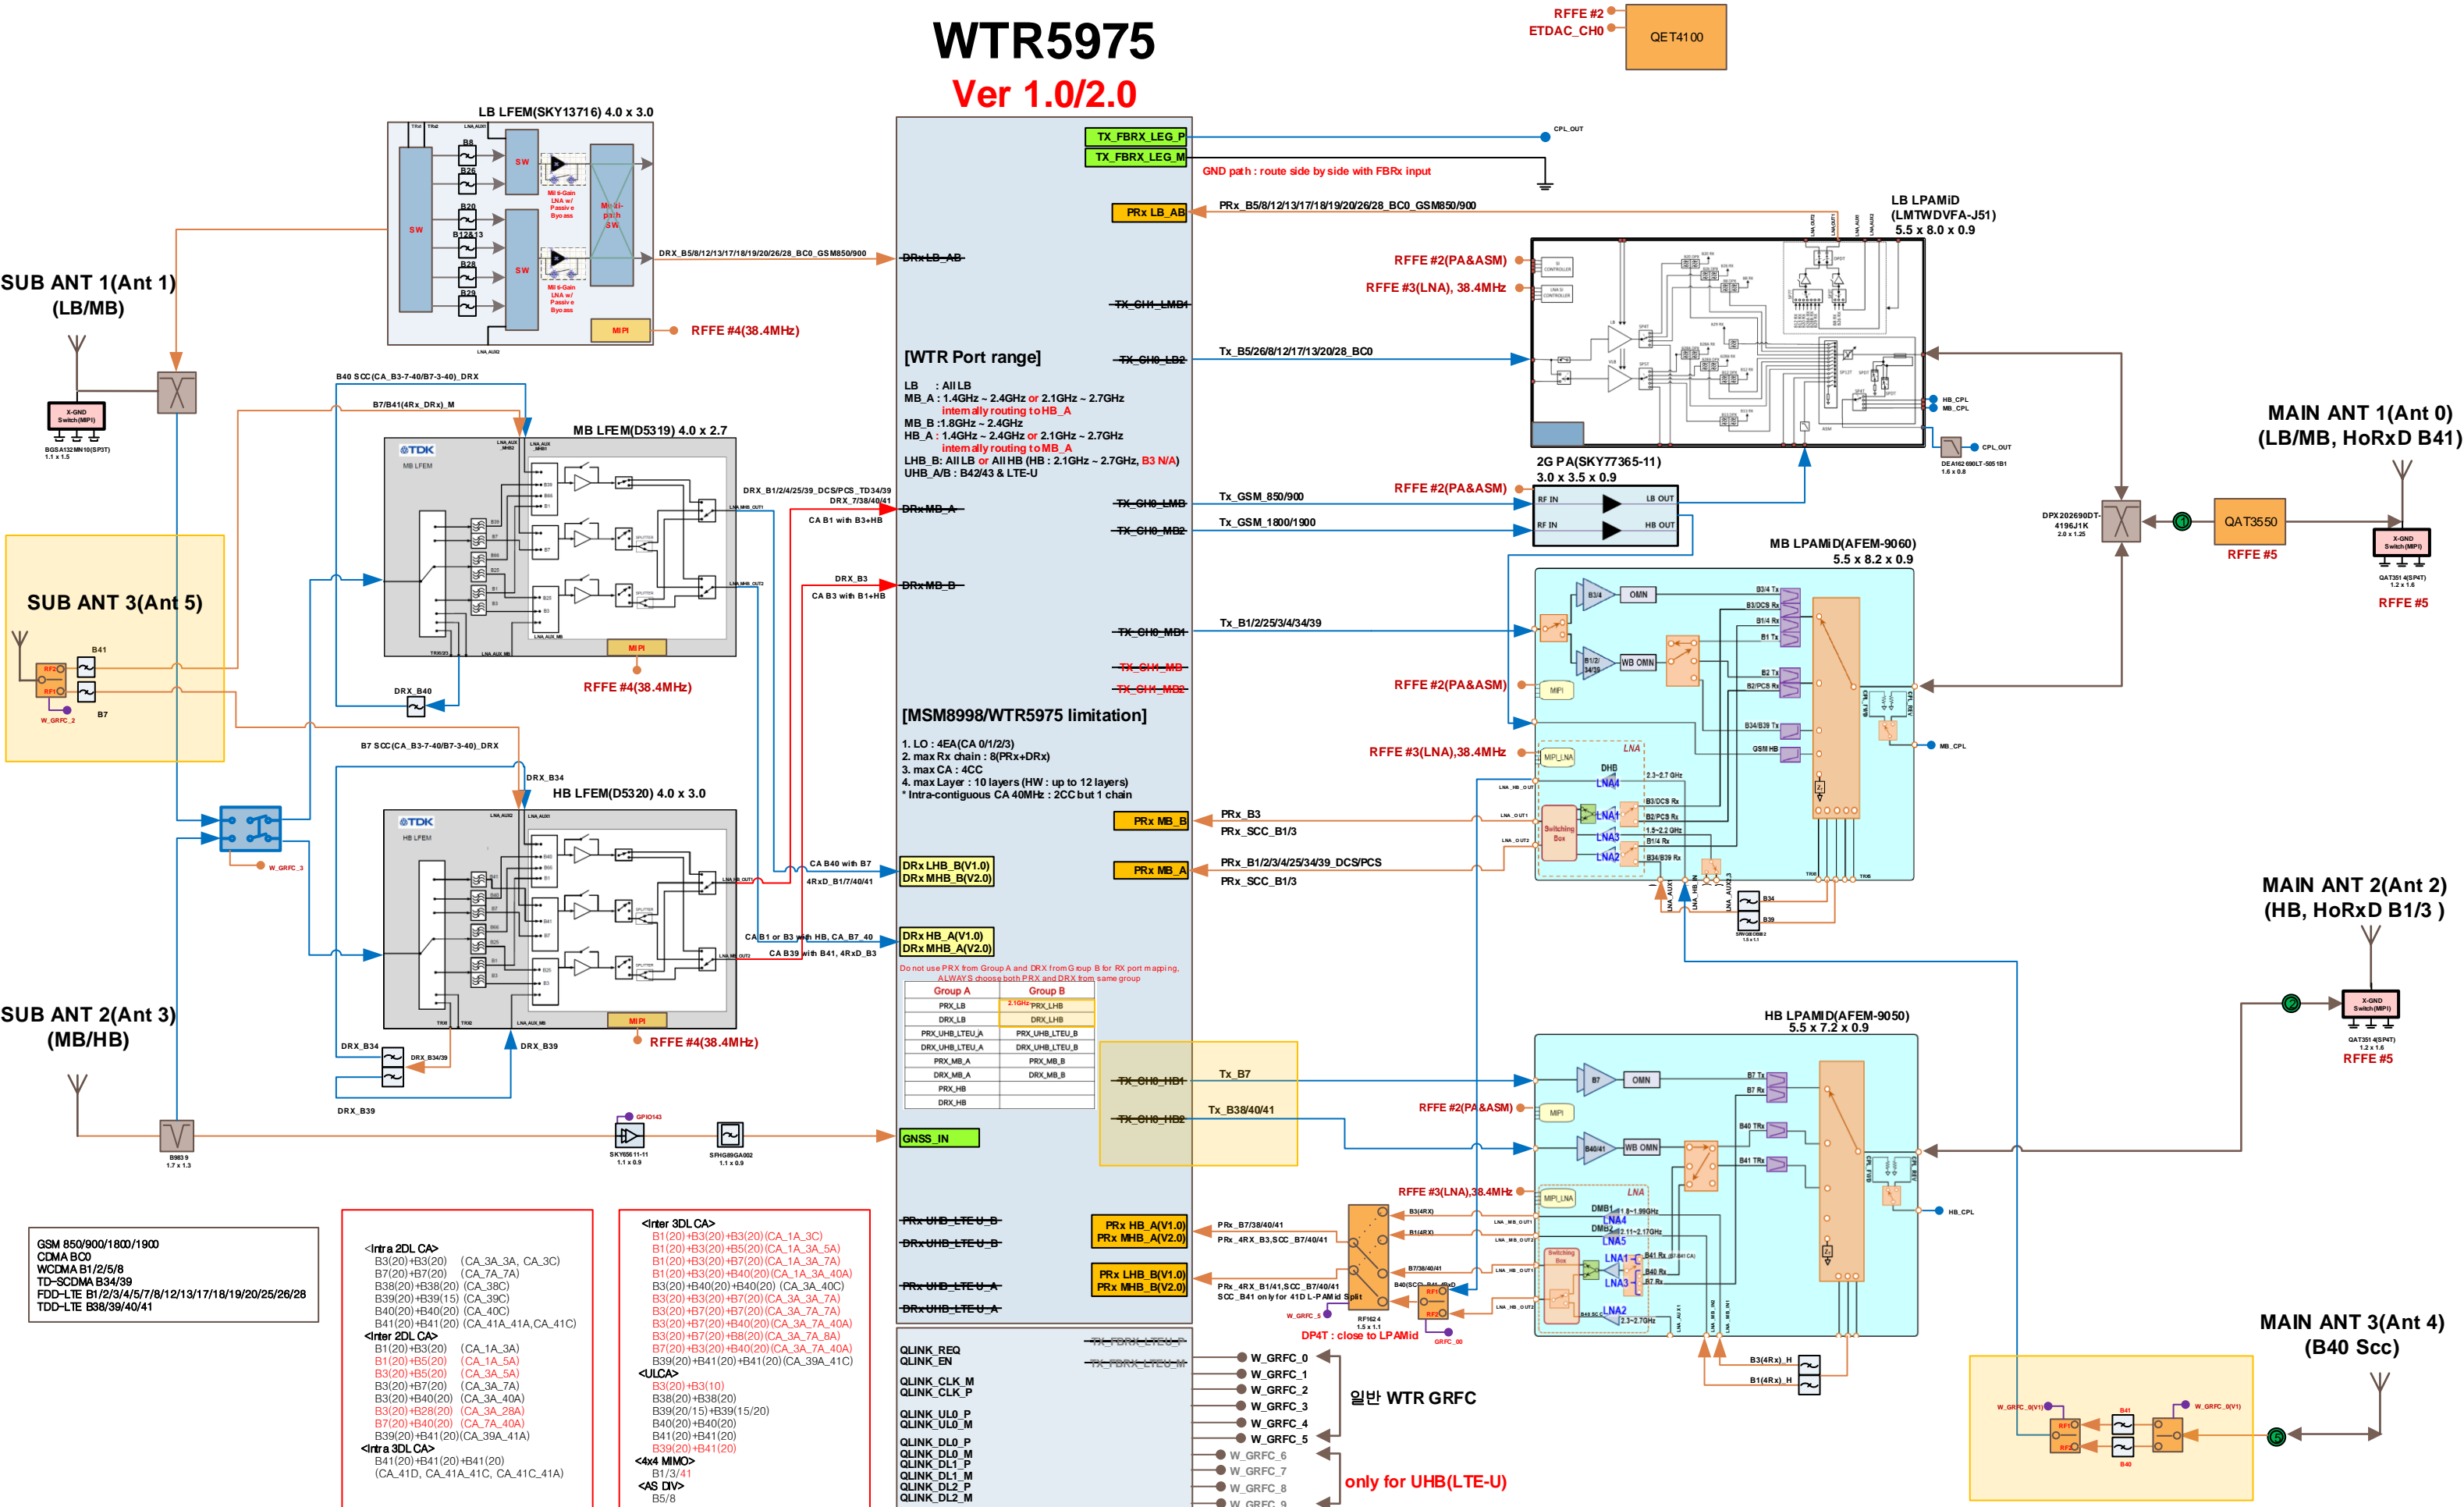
WTR5975
Ver 1.0/2.0

RFFE #2
ETDAC_CH0
QET4100

LB LFEM(SKY13716) 4.0 x 3.0
B8
B26
B20
B12&13
B28
B29
SW
SW
SW
Multi-path SW
MIPI
RFFE #4(38.4MHz)
DRX_B5/8/12/13/17/18/19/20/26/28_BC0_GSM850/900

SUB ANT 1(Ant 1)
(LB/MB)
X-GND Switch(MIPI)
BGSA132MN10(SP3T)
1.1 x 1.5

B40 SCC(CA_B3-7-40/B7-3-40)_DRX
B7/B41(4Rx_DRx)_M
MB LFEM(D5319) 4.0 x 2.7
TDK
MB LFEM
MIPI
RFFE #4(38.4MHz)
DRX_B1/2/4/25/39_DCS/PCS_TD34/39
DRX_7/38/40/41
CA B1 with B3+HB
DRX_B3
CA B3 with B1+HB

SUB ANT 3(Ant 5)
B41
B7
RF2
RF1
W_GRFC_2
DRX_B40

B7 SCC(CA_B3-7-40/B7-3-40)_DRX
DRX_B34
HB LFEM(D5320) 4.0 x 3.0
TDK
HB LFEM
MIPI
RFFE #4(38.4MHz)
W_GRFC_3
CA B40 with B7
4RxD_B1/7/40/41
CA B1 or B3 with HB, CA_B7_40
CA B39 with B41, 4RxD_B3

SUB ANT 2(Ant 3)
(MB/HB)
DRX_B34
DRX_B34/39
DRX_B39
DRX_B39
B8839
1.7 x 1.3
GPIO143
SKY65611-11
1.1 x 0.9
SFHG89GA002
1.1 x 0.9

TX_FBRX_LEG_P
TX_FBRX_LEG_M
DRxLB_AB
TX_CH1_LMB1
TX_CH0_LB2
PRx LB_AB

[WTR Port range]
LB : All LB
MB_A : 1.4GHz ~ 2.4GHz or 2.1GHz ~ 2.7GHz
internally routing to HB_A
MB_B : 1.8GHz ~ 2.4GHz
HB_A : 1.4GHz ~ 2.4GHz or 2.1GHz ~ 2.7GHz
internally routing to MB_A
LHB_B: All LB or All HB (HB : 2.1GHz ~ 2.7GHz, B3 N/A)
UHB_A/B : B42/43 & LTE-U

TX_CH0_LMB
TX_CH0_MB2
DRxMB_A
DRxMB_B
TX_CH0_MB1
TX_CH1_MB
TX_CH1_MB2

[MSM8998/WTR5975 limitation]
1. LO : 4EA(CA 0/1/2/3)
2. max Rx chain : 8(PRx+DRx)
3. max CA : 4CC
4. max Layer : 10 layers (HW : up to 12 layers)
* Intra-contiguous CA 40MHz : 2CC but 1 chain

PRx MB_B
PRx MB_A
DRx LHB_B(V1.0)
DRx MHB_B(V2.0)
DRx HB_A(V1.0)
DRx MHB_A(V2.0)

Do not use PRX from Group A and DRX from Group B for RX port mapping, ALWAYS choose both PRX and DRX from same group

| Group A | Group B |
|---|---|
| PRX_LB | 2.1GHz PRX_LHB |
| DRX_LB | DRX_LHB |
| PRX_UHB_LTEU_A | PRX_UHB_LTEU_B |
| DRX_UHB_LTEU_A | DRX_UHB_LTEU_B |
| PRX_MB_A | PRX_MB_B |
| DRX_MB_A | DRX_MB_B |
| PRX_HB | |
| DRX_HB | |

TX_CH0_HB1
TX_CH0_HB2
Tx_B7
Tx_B38/40/41
GNSS_IN
PRx UHB_LTEU_B
DRxUHB_LTEU_B
PRx UHB_LTEU_A
DRxUHB_LTEU_A
PRx HB_A(V1.0)
PRx MHB_A(V2.0)
PRx LHB_B(V1.0)
PRx MHB_B(V2.0)

QLINK_REQ
QLINK_EN
QLINK_CLK_M
QLINK_CLK_P
QLINK_UL0_P
QLINK_UL0_M
QLINK_DL0_P
QLINK_DL0_M
QLINK_DL1_P
QLINK_DL1_M
QLINK_DL2_P
QLINK_DL2_M
TX_FBRX_LTEU_P
TX_FBRX_LTEU_M
W_GRFC_0
W_GRFC_1
W_GRFC_2
W_GRFC_3
W_GRFC_4
W_GRFC_5
일반 WTR GRFC
W_GRFC_6
W_GRFC_7
W_GRFC_8
W_GRFC_9
only for UHB(LTE-U)

CPL_OUT
GND path : route side by side with FBRx input
PRx_B5/8/12/13/17/18/19/20/26/28_BC0_GSM850/900
LB LPAMiD
(LMTWDVFA-J51)
5.5 x 8.0 x 0.9
RFFE #2(PA&ASM)
RFFE #3(LNA), 38.4MHz
Tx_B5/26/8/12/17/13/20/28_BC0
HB_CPL
MB_CPL
CPL_OUT
DEA162690LT-5051B1
1.6 x 0.8
2G PA(SKY77365-11)
3.0 x 3.5 x 0.9
RFFE #2(PA&ASM)
Tx_GSM_850/900
Tx_GSM_1800/1900
RF IN
LB OUT
RF IN
HB OUT
MB LPAMiD(AFEM-9060)
5.5 x 8.2 x 0.9
Tx_B1/2/25/3/4/34/39
B3/4
OMN
B1/2/34/39
WB OMN
MIPI
MIPI_LNA
LNA
RFFE #2(PA&ASM)
RFFE #3(LNA),38.4MHz
MB_CPL
DHB
LNA4
LNA1
LNA3
LNA2
Switching Box
PRx_B3
PRx_SCC_B1/3
PRx_B1/2/3/4/25/34/39_DCS/PCS
PRx_SCC_B1/3
B34
B39

MAIN ANT 1(Ant 0)
(LB/MB, HoRxD B41)
DPX202690DT-4196J1K
2.0 x 1.25
QAT3550
RFFE #5
X-GND Switch(MIPI)
QAT3514(SP4T)
1.2 x 1.6
RFFE #5

MAIN ANT 2(Ant 2)
(HB, HoRxD B1/3 )
X-GND Switch(MIPI)
QAT3514(SP4T)
1.2 x 1.6
RFFE #5

HB LPAMiD(AFEM-9050)
5.5 x 7.2 x 0.9
B7
OMN
B40/41
WB OMN
MIPI
RFFE #2(PA&ASM)
RFFE #3(LNA),38.4MHz
B7 Tx
B7 Rx
B40 TRx
B41 TRx
HB_CPL
MIPI_LNA
LNA
DMB
LNA4
LNA5
LNA1
LNA3
LNA2
Switching Box
PRx_B7/38/40/41
PRx_4RX_B3,SCC_B7/40/41
PRx_4RX_B1/41,SCC_B7/40/41
SCC_B41 only for 41D L-PAMid Split
B3(4RX)
B1(4RX)
B7/38/40/41
B40(SCC)
RF1624
1.5 x 1.1
W_GRFC_5
GRFC_00
DP4T : close to LPAMid
B3(4Rx)_H
B1(4Rx)_H

MAIN ANT 3(Ant 4)
(B40 Scc)
W_GRFC_0(V1)
W_GRFC_0(V1)
B41
B40
RF1
RF2

GSM 850/900/1800/1900
CDMA BC0
WCDMA B1/2/5/8
TD-SCDMA B34/39
FDD-LTE B1/2/3/4/5/7/8/12/13/17/18/19/20/25/26/28
TDD-LTE B38/39/40/41

<Intra 2DL CA>
B3(20)+B3(20) (CA_3A_3A, CA_3C)
B7(20)+B7(20) (CA_7A_7A)
B38(20)+B38(20) (CA_38C)
B39(20)+B39(15) (CA_39C)
B40(20)+B40(20) (CA_40C)
B41(20)+B41(20) (CA_41A_41A,CA_41C)
<Inter 2DL CA>
B1(20)+B3(20) (CA_1A_3A)
B1(20)+B5(20) (CA_1A_5A)
B3(20)+B5(20) (CA_3A_5A)
B3(20)+B7(20) (CA_3A_7A)
B3(20)+B40(20) (CA_3A_40A)
B3(20)+B28(20) (CA_3A_28A)
B7(20)+B40(20) (CA_7A_40A)
B39(20)+B41(20)(CA_39A_41A)
<Intra 3DL CA>
B41(20)+B41(20)+B41(20)
(CA_41D, CA_41A_41C, CA_41C_41A)

<Inter 3DL CA>
B1(20)+B3(20)+B3(20)(CA_1A_3C)
B1(20)+B3(20)+B5(20)(CA_1A_3A_5A)
B1(20)+B3(20)+B7(20)(CA_1A_3A_7A)
B1(20)+B3(20)+B40(20)(CA_1A_3A_40A)
B3(20)+B40(20)+B40(20) (CA_3A_40C)
B3(20)+B3(20)+B7(20)(CA_3C_7A)
B3(20)+B39(20)+B39(20)(CA_3A_39C)
B3(20)+B7(20)+B7(20)(CA_3A_7A_7A)
B3(20)+B7(20)+B40(20)(CA_3A_7A_40A)
B3(20)+B7(20)+B8(20)(CA_3A_7A_8A)
B7(20)+B3(20)+B40(20)(CA_1A_3A_40A)
B39(20)+B41(20)+B41(20)(CA_39A_41C)
<ULCA>
B3(20)+B3(10)
B38(20)+B38(20)
B39(20/15)+B39(15/20)
B40(20)+B40(20)
B41(20)+B41(20)
B39(20)+B41(20)
<4x4 MIMO>
B1/3/41
<AS DIV>
B5/8